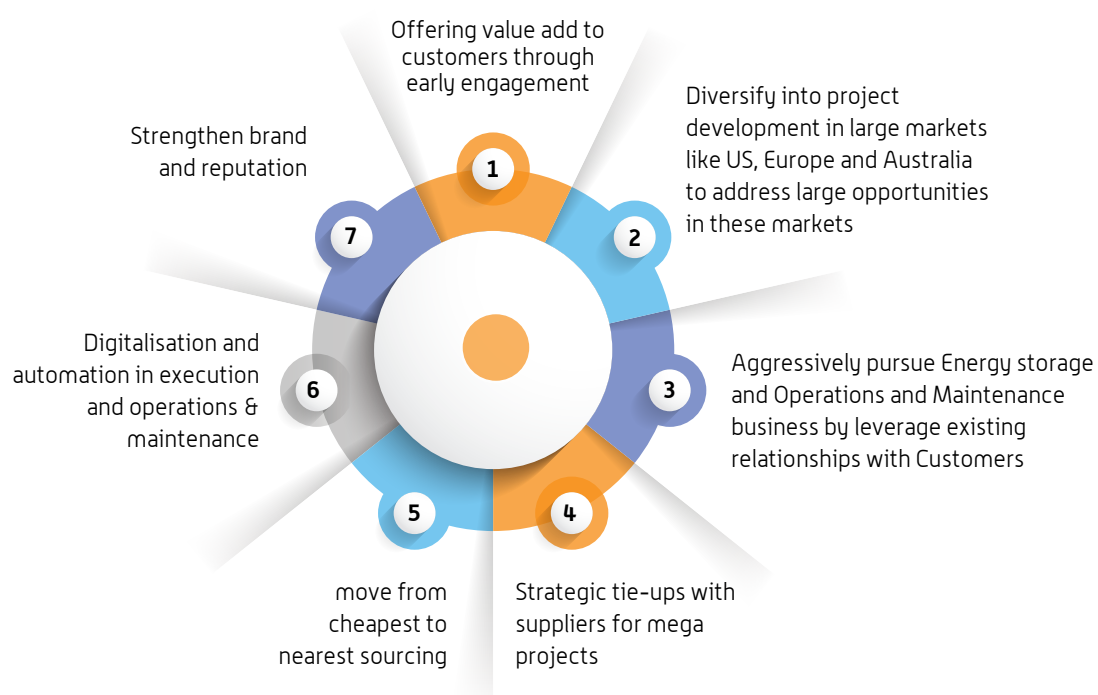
Offering value add to customers through early engagement

1

Diversify into project development in large markets like US, Europe and Australia to address large opportunities in these markets

2

Aggressively pursue Energy storage and Operations and Maintenance business by leverage existing relationships with Customers

3

4

Strategic tie-ups with suppliers for mega projects

5

move from cheapest to nearest sourcing

6

Digitalisation and automation in execution and operations & maintenance

7

Strengthen brand and reputation